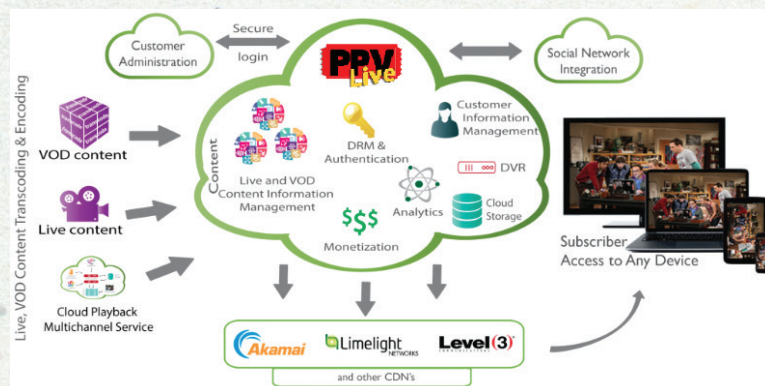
Live, VOD Content Transcoding & Encoding

Customer Administration

Secure login

PPV Live

Social Network Integration

VOD content

Live content

Cloud Playback Multichannel Service

Content

Live and VOD Content Information Management

DRM & Authentication

Customer Information Management

DVR

Analytics

Cloud Storage

$$$

Monetization

Subscriber Access to Any Device

Akamai

Limelight NETWORKS

Level(3)

and other CDN's